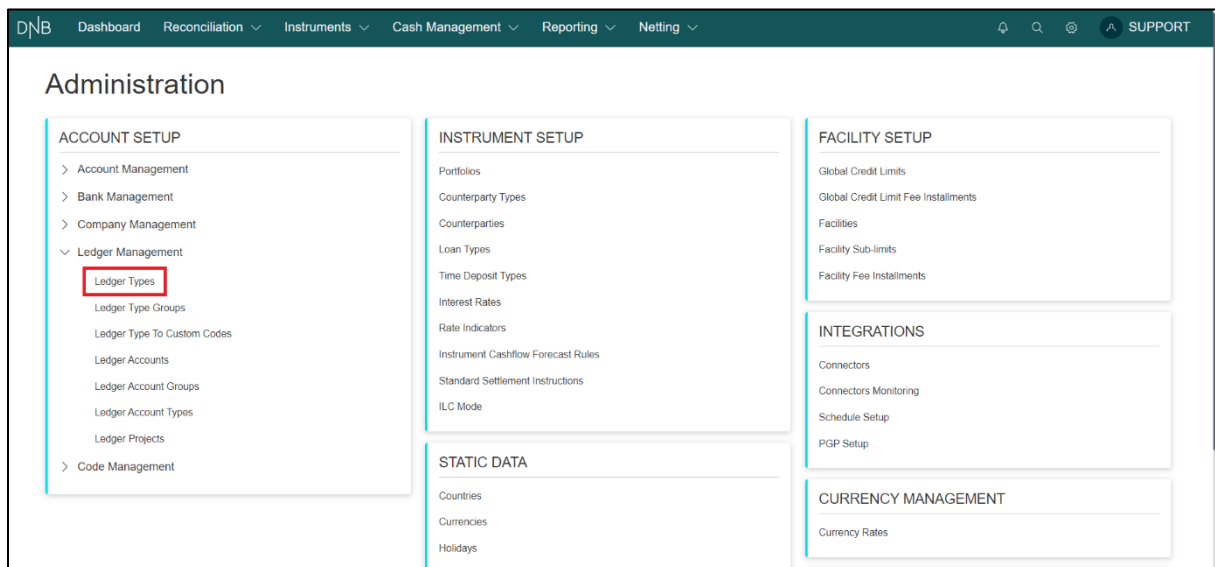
DNB Dashboard Reconciliation Instruments Cash Management Reporting Netting A SUPPORT

Administration

ACCOUNT SETUP

> Account Management
> Bank Management
> Company Management
Ledger Management
Ledger Types
Ledger Type Groups
Ledger Type To Custom Codes
Ledger Accounts
Ledger Account Groups
Ledger Account Types
Ledger Projects
> Code Management

INSTRUMENT SETUP

Portfolios
Counterparty Types
Counterparties
Loan Types
Time Deposit Types
Interest Rates
Rate Indicators
Instrument Cashflow Forecast Rules
Standard Settlement Instructions
ILC Mode

STATIC DATA

Countries
Currencies
Holidays

FACILITY SETUP

Global Credit Limits
Global Credit Limit Fee Installments
Facilities
Facility Sub-limits
Facility Fee Installments

INTEGRATIONS

Connectors
Connectors Monitoring
Schedule Setup
PGP Setup

CURRENCY MANAGEMENT

Currency Rates